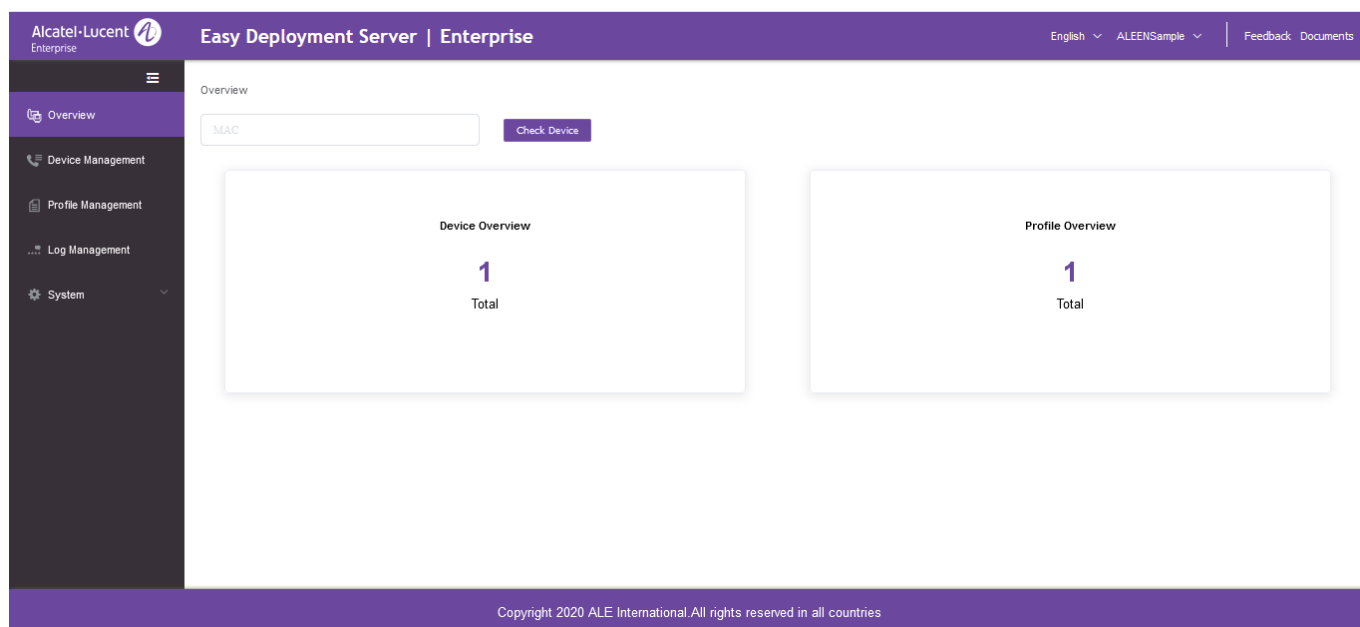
Alcatel·Lucent Enterprise

Easy Deployment Server | Enterprise

English ALEENSample Feedback Documents

Overview

Device Management

Profile Management

Log Management

System

Overview

MAC

Check Device

Device Overview

1

Total

Profile Overview

1

Total

Copyright 2020 ALE International.All rights reserved in all countries